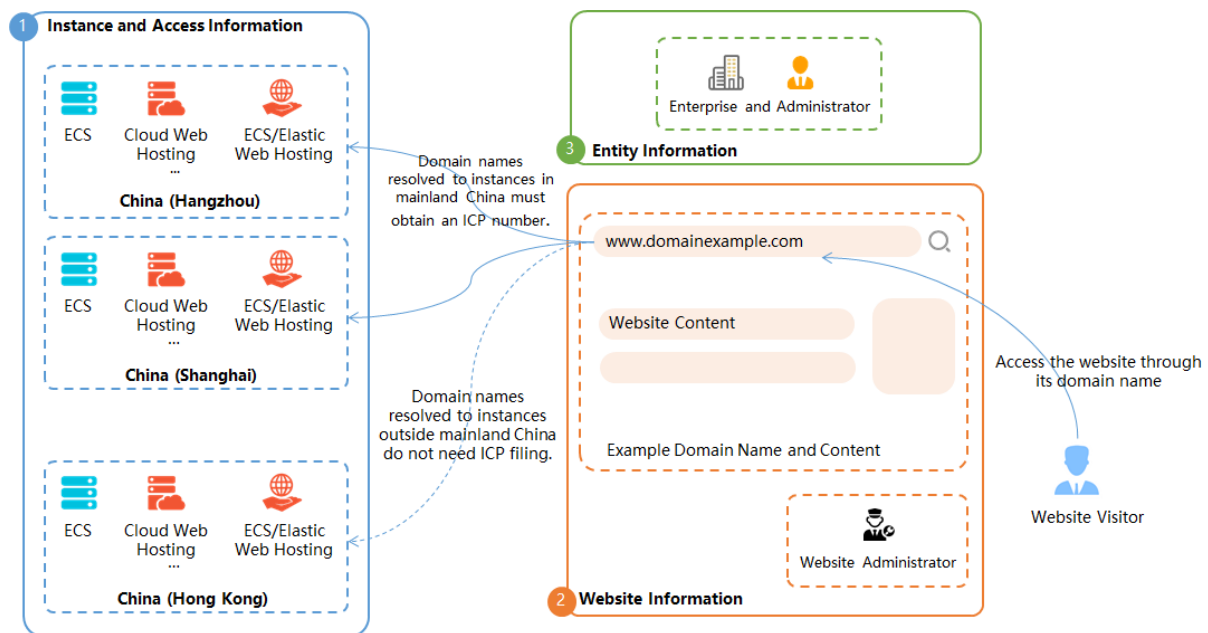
1 Instance and Access Information

ECS
Cloud Web Hosting
...
ECS/Elastic Web Hosting

China (Hangzhou)

ECS
Cloud Web Hosting
...
ECS/Elastic Web Hosting

China (Shanghai)

ECS
Cloud Web Hosting
...
ECS/Elastic Web Hosting

China (Hong Kong)

Domain names resolved to instances in mainland China must obtain an ICP number.

Domain names resolved to instances outside mainland China do not need ICP filing.

Enterprise and Administrator

3 Entity Information

www.domainexample.com

Website Content

Example Domain Name and Content

Website Administrator

2 Website Information

Access the website through its domain name

Website Visitor